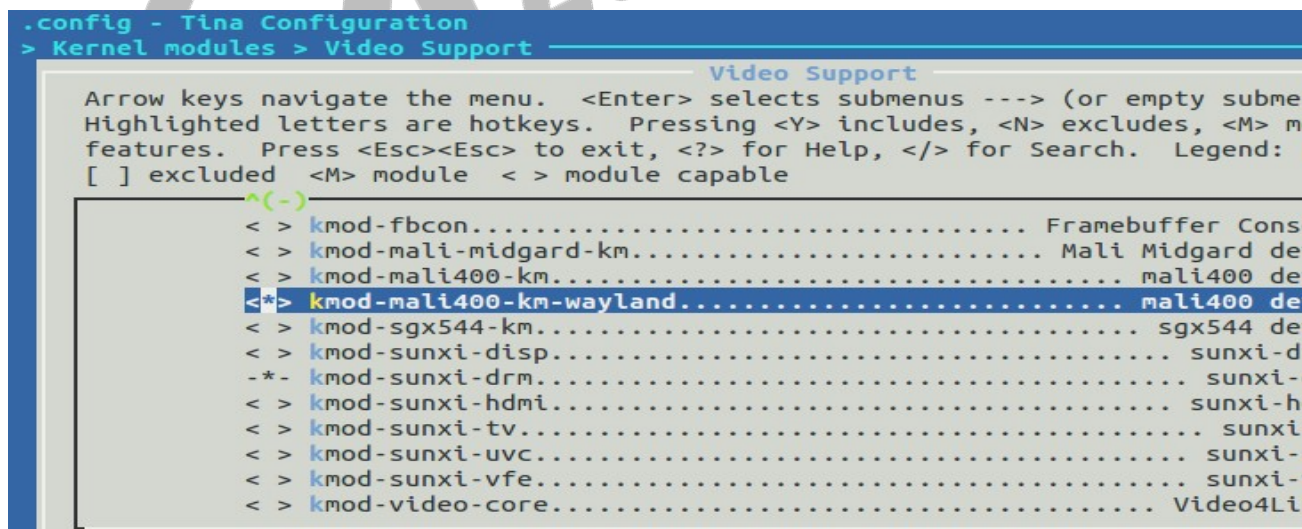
.config - Tina Configuration
> Kernel modules > Video Support

Video Support

Arrow keys navigate the menu. <Enter> selects submenus ---> (or empty subme
Highlighted letters are hotkeys. Pressing <Y> includes, <N> excludes, <M> m
features. Press <Esc><Esc> to exit, <?> for Help, </> for Search. Legend:
[ ] excluded <M> module < > module capable

^(-)
< > kmod-fbcon.............................. Framebuffer Cons
< > kmod-mali-midgard-km.................... Mali Midgard de
< > kmod-mali400-km.......................... mali400 de
<*> kmod-mali400-km-wayland.................. mali400 de
< > kmod-sgx544-km........................... sgx544 de
< > kmod-sunxi-disp............................ sunxi-d
-*- kmod-sunxi-drm............................. sunxi-
< > kmod-sunxi-hdmi............................ sunxi-h
< > kmod-sunxi-tv............................... sunxi
< > kmod-sunxi-uvc.............................. sunxi-
< > kmod-sunxi-vfe.............................. sunxi-
< > kmod-video-core........................... Video4Li